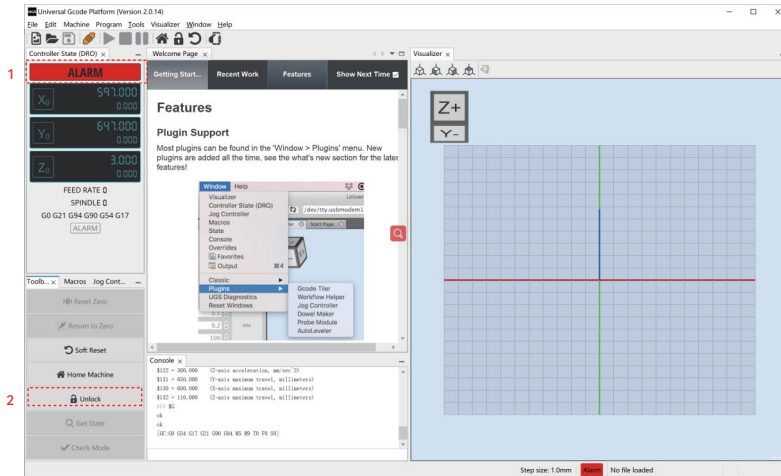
Universal Gcode Platform (Version 2.0.14)
File Edit Machine Program Tools Visualizer Window Help

Controller State (DRO)
1
ALARM
X0 597.000 0.000
Y0 641.000 0.000
Z0 3.000 0.000
FEED RATE 0
SPINDLE 0
G0 G21 G94 G90 G54 G17
ALARM

Toolb... Macros Jog Cont...
Reset Zero
Return to Zero
Soft Reset
Home Machine
2
Unlock
Get State
Check Mode

Welcome Page
Getting Start... Recent Work Features Show Next Time

Features

Plugin Support

Most plugins can be found in the 'Window > Plugins' menu. New plugins are added all the time, see the what's new section for the latest features!

Window Help
Visualizer
Controller State (DRO)
Jog Controller
Macros
State
Console
Overrides
Favorites
Output ⌘4
Classic
Plugins
UGS Diagnostics
Reset Windows
Gcode Tiler
Workflow Helper
Jog Controller
Dowel Maker
Probe Module
AutoLeveler
/dev/tty.usbmodem1
Start Page
Univer

Console
$122 = 300.000 (Z-axis acceleration, mm/sec^2)
$131 = 650.000 (Y-axis maximum travel, millimeters)
$130 = 600.000 (X-axis maximum travel, millimeters)
$132 = 110.000 (Z-axis maximum travel, millimeters)
>>> $G
ok
ok
[GC:G0 G54 G17 G21 G90 G94 M5 M9 T0 F0 S0]

Visualizer
Z+
Y-

Step size: 1.0mm Alarm No file loaded